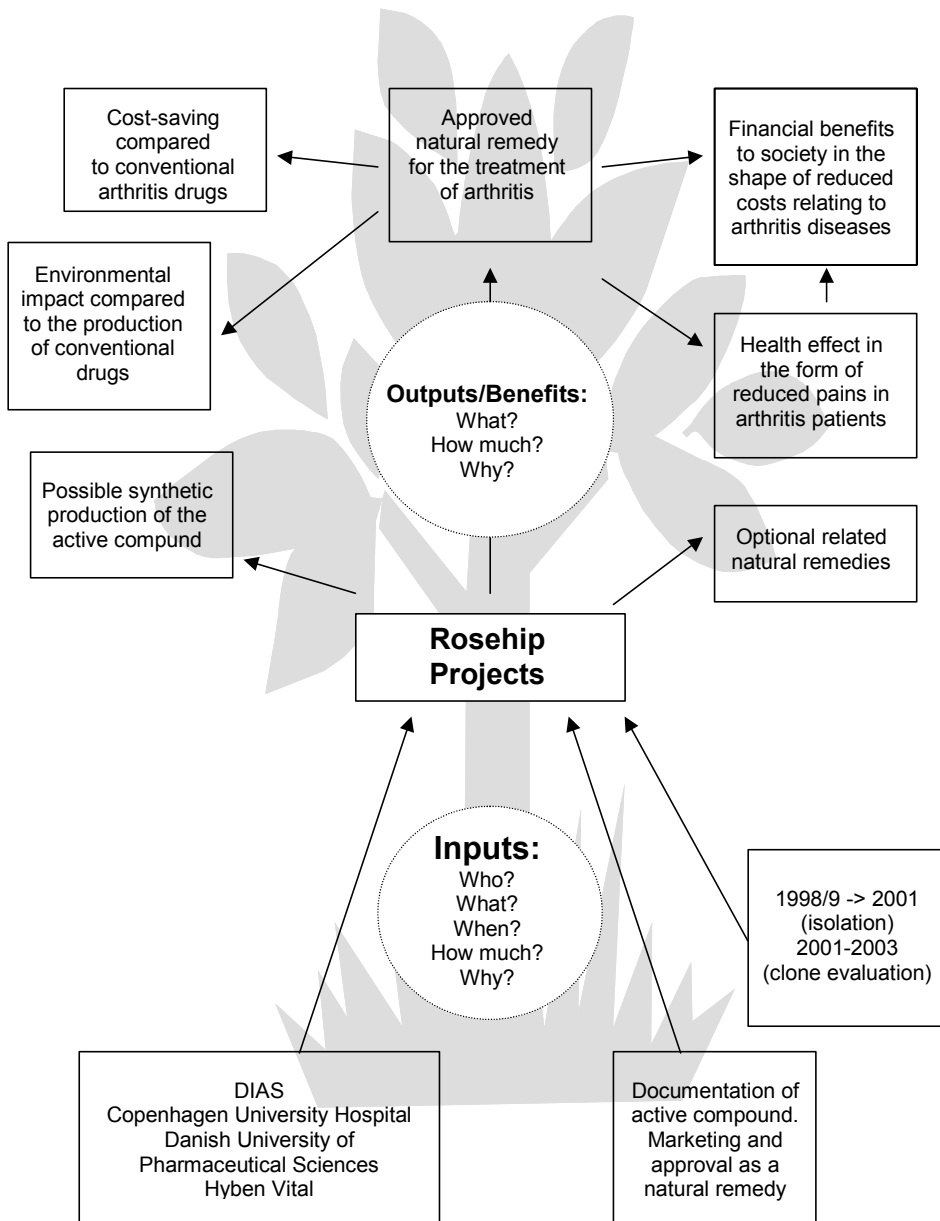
Cost-saving compared to conventional arthritis drugs

Approved natural remedy for the treatment of arthritis

Financial benefits to society in the shape of reduced costs relating to arthritis diseases

Environmental impact compared to the production of conventional drugs

Health effect in the form of reduced pains in arthritis patients

Outputs/Benefits:
What?
How much?
Why?

Possible synthetic production of the active compund

Optional related natural remedies

Rosehip Projects

Inputs:
Who?
What?
When?
How much?
Why?

1998/9 -> 2001 (isolation)
2001-2003 (clone evaluation)

DIAS
Copenhagen University Hospital
Danish University of Pharmaceutical Sciences
Hyben Vital

Documentation of active compound. Marketing and approval as a natural remedy